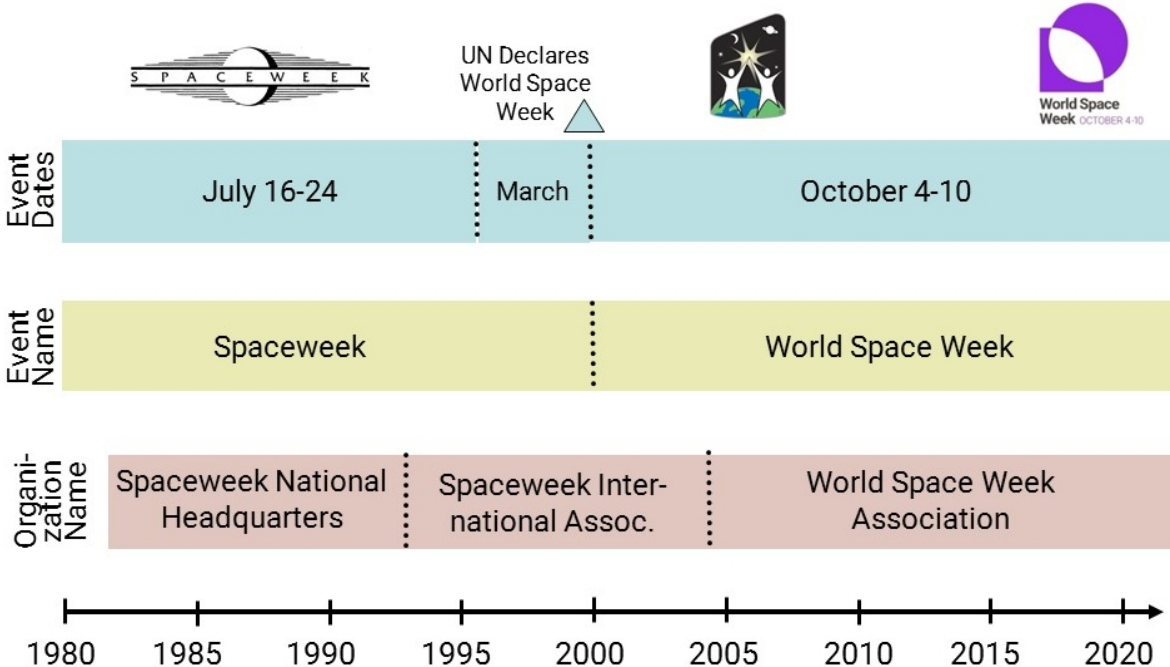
SPACEWEEK

UN Declares World Space Week

World Space Week OCTOBER 4-10

Event Dates

July 16-24

March

October 4-10

Event Name

Spaceweek

World Space Week

Organization Name

Spaceweek National Headquarters

Spaceweek International Assoc.

World Space Week Association

1980 1985 1990 1995 2000 2005 2010 2015 2020